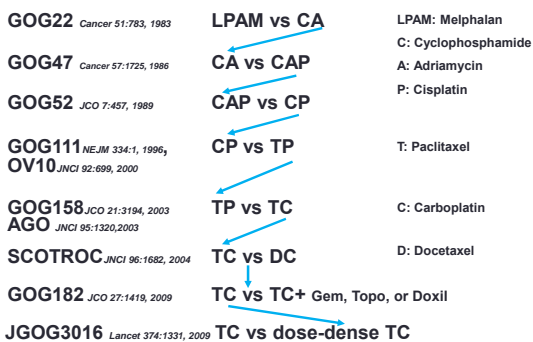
GOG22 Cancer 51:783, 1983 LPAM vs CA

GOG47 Cancer 57:1725, 1986 CA vs CAP

GOG52 JCO 7:457, 1989 CAP vs CP

GOG111 NEJM 334:1, 1996, OV10 JNCI 92:699, 2000 CP vs TP

GOG158 JCO 21:3194, 2003 AGO JNCI 95:1320, 2003 TP vs TC

SCOTROC JNCI 96:1682, 2004 TC vs DC

GOG182 JCO 27:1419, 2009 TC vs TC+ Gem, Topo, or Doxil

JGOG3016 Lancet 374:1331, 2009 TC vs dose-dense TC

LPAM: Melphalan

C: Cyclophosphamide

A: Adriamycin

P: Cisplatin

T: Paclitaxel

C: Carboplatin

D: Docetaxel